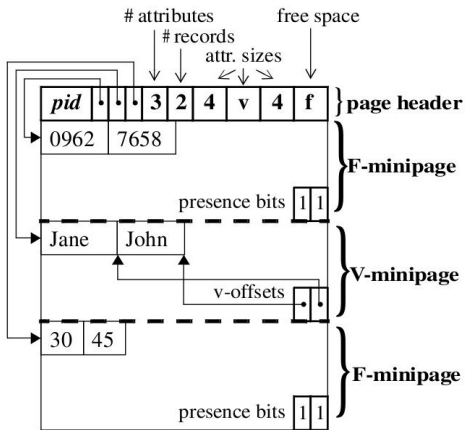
# attributes
# records
free space
attr. sizes

| pid | • | • | • | 3 | 2 | 4 | v | 4 | f |

page header

0962 7658

F-minipage

presence bits 1 1

Jane John

V-minipage

v-offsets • •

30 45

F-minipage

presence bits 1 1